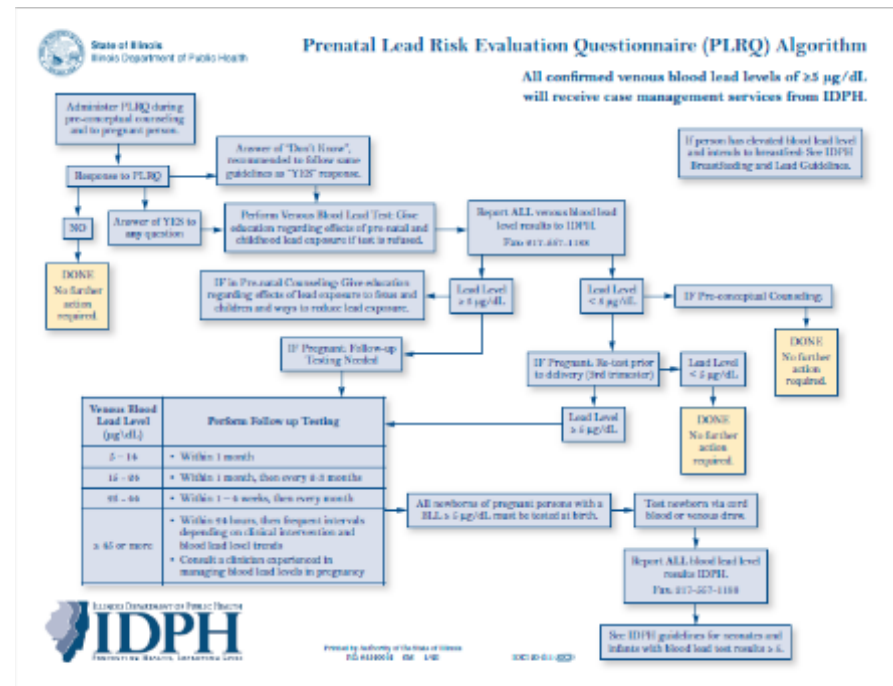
State of Illinois
Illinois Department of Public Health

Prenatal Lead Risk Evaluation Questionnaire (PLRQ) Algorithm

All confirmed venous blood lead levels of ≥5 μg/dL will receive case management services from IDPH.

If person has elevated blood lead level and intends to breastfeed: See IDPH Breastfeeding and Lead Guidelines.

Administer PLRQ during pre-conceptual counseling and to pregnant person.

Response to PLRQ

Answer of "Don't Know", recommended to follow same guidelines as "YES" response.

NO

Answer of YES to any question

Perform Venous Blood Lead Test: Give education regarding effects of pre-natal and childhood lead exposure if test is refused.

Report ALL venous blood lead level results to IDPH.
Fax: 217-557-1188

DONE
No further action required.

IF in Pre-natal Counseling: Give education regarding effects of lead exposure to fetus and children and ways to reduce lead exposure.

Lead Level ≥ 5 μg/dL.

Lead Level < 5 μg/dL.

IF Pre-conceptual Counseling.

DONE
No further action required.

IF Pregnant: Follow-up Testing Needed

IF Pregnant: Re-test prior to delivery (3rd trimester)

Lead Level < 5 μg/dL.

Lead Level ≥ 5 μg/dL.

DONE
No further action required.

| Venous Blood Lead Level (μg/dL) | Perform Follow up Testing |
|---|---|
| 5 - 14 | • Within 1 month |
| 15 - 24 | • Within 1 month, then every 2-3 months |
| 25 - 44 | • Within 1 - 4 weeks, then every month |
| ≥ 45 or more | • Within 24 hours, then frequent intervals depending on clinical intervention and blood lead level trends • Consult a clinician experienced in managing blood lead levels in pregnancy |

All newborns of pregnant persons with a BLL ≥ 5 μg/dL must be tested at birth.

Test newborn via cord blood or venous draw.

Report ALL blood lead level results IDPH.
Fax: 217-557-1188

See IDPH guidelines for neonates and infants with blood lead test results ≥ 5.

ILLINOIS DEPARTMENT OF PUBLIC HEALTH
IDPH
PROTECTING HEALTH, IMPROVING LIVES

Printed by Authority of the State of Illinois
P.O. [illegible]

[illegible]